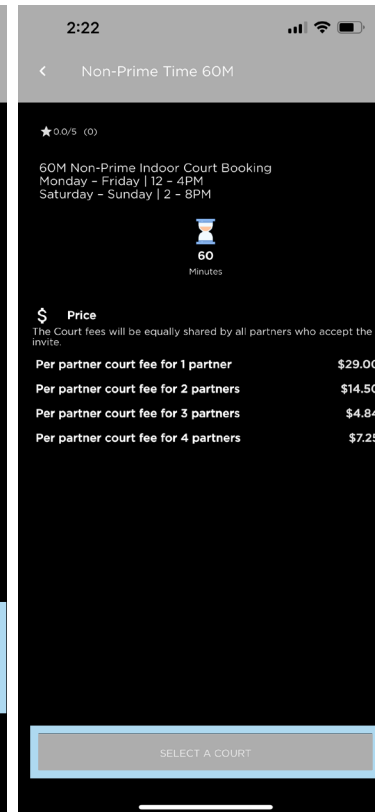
2:22

<

Non-Prime Time 60M

0.0/5 (0)

60M Non-Prime Indoor Court Booking
Monday - Friday | 12 - 4PM
Saturday - Sunday | 2 - 8PM

60
Minutes

$ Price
The Court fees will be equally shared by all partners who accept the invite.

| | |
|---|---|
| Per partner court fee for 1 partner | $29.00 |
| Per partner court fee for 2 partners | $14.50 |
| Per partner court fee for 3 partners | $4.84 |
| Per partner court fee for 4 partners | $7.25 |

SELECT A COURT